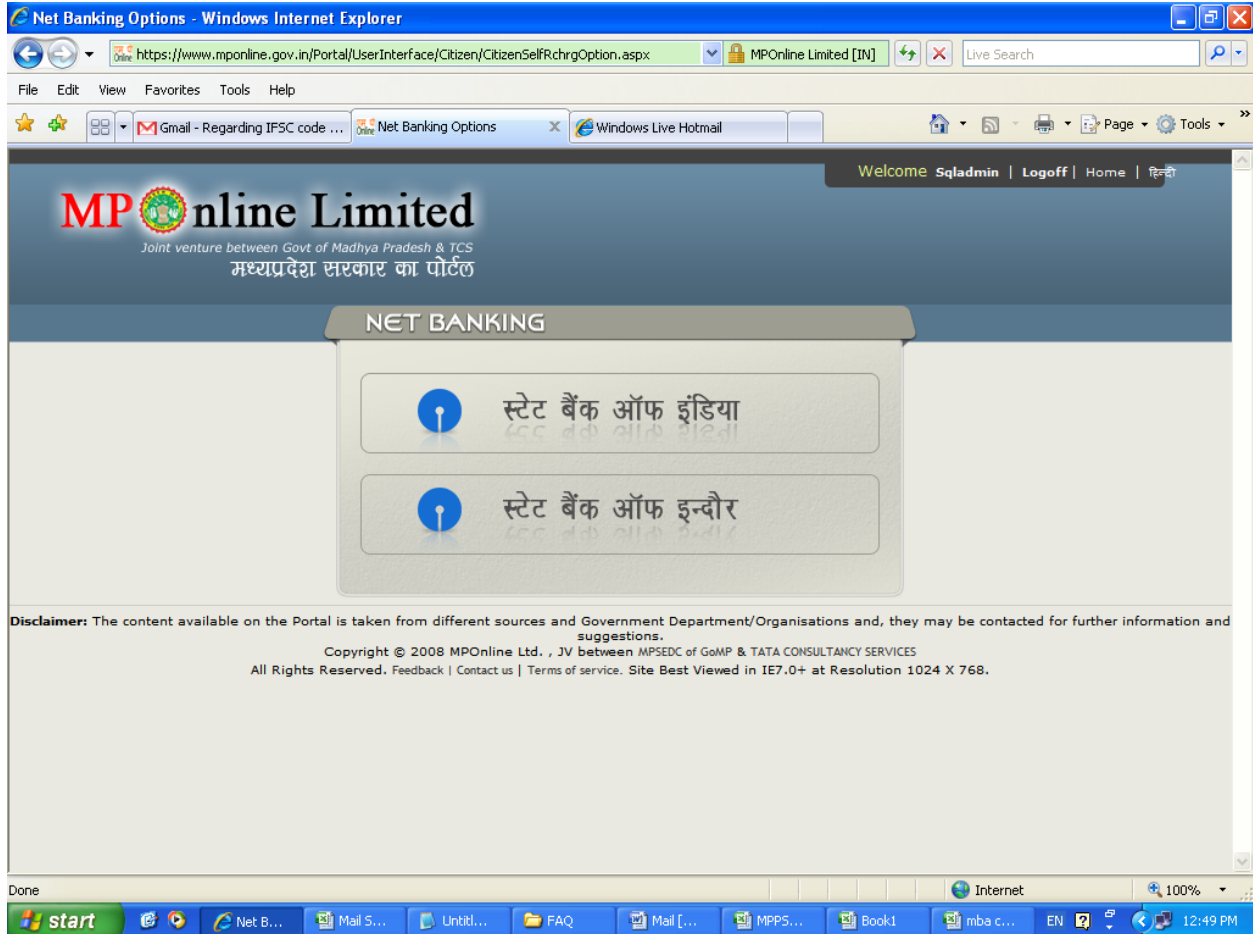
Net Banking Options - Windows Internet Explorer

https://www.mponline.gov.in/Portal/UserInterface/Citizen/CitizenSelfRchrgOption.aspx

MPOnline Limited [IN]

Live Search

File Edit View Favorites Tools Help

Gmail - Regarding IFSC code ...

Net Banking Options

Windows Live Hotmail

Page Tools

Welcome Sqladmin | Logoff | Home | हिन्दी

MP Online Limited

Joint venture between Govt of Madhya Pradesh & TCS

मध्यप्रदेश सरकार का पोर्टल

NET BANKING

स्टेट बैंक ऑफ इंडिया

स्टेट बैंक ऑफ इन्दौर

Disclaimer: The content available on the Portal is taken from different sources and Government Department/Organisations and, they may be contacted for further information and suggestions.

Copyright © 2008 MPOnline Ltd. , JV between MPSEDC of GoMP & TATA CONSULTANCY SERVICES

All Rights Reserved. Feedback | Contact us | Terms of service. Site Best Viewed in IE7.0+ at Resolution 1024 X 768.

Done

Internet

100%

start

Net B...

Mail S...

Untitl...

FAQ

Mail [...

MPPS...

Book1

mba c...

EN

12:49 PM